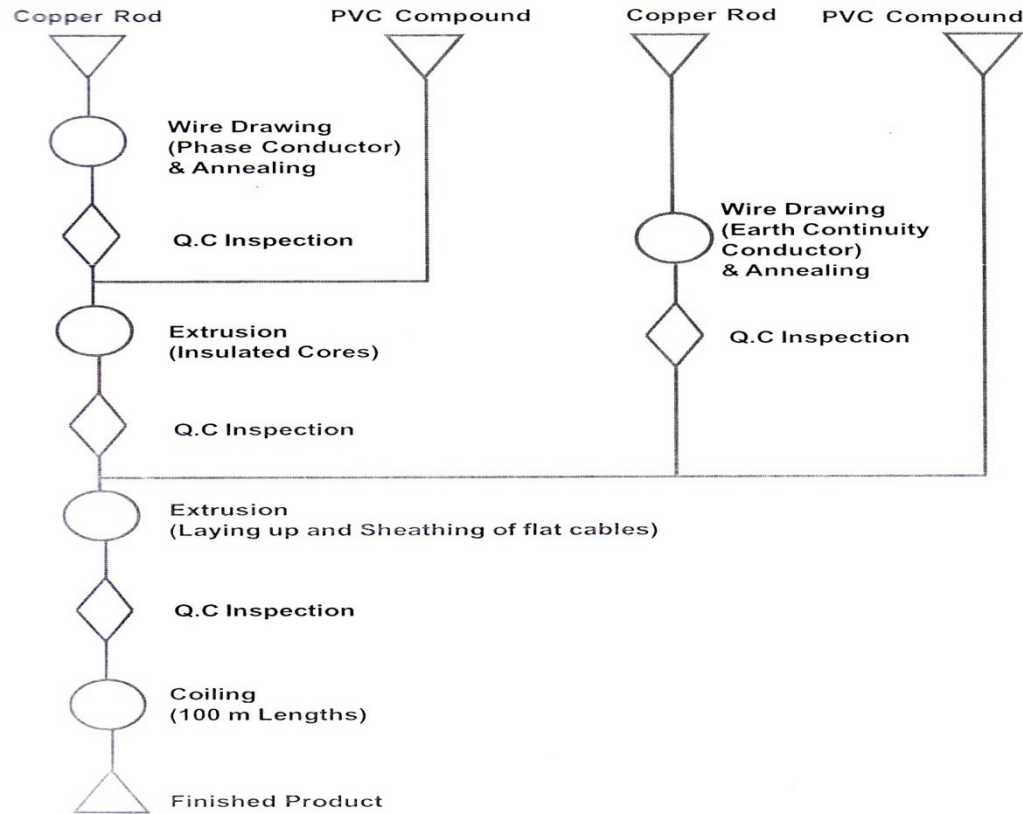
Copper Rod

PVC Compound

Copper Rod

PVC Compound

Wire Drawing (Phase Conductor) & Annealing

Q.C Inspection

Wire Drawing (Earth Continuity Conductor) & Annealing

Extrusion (Insulated Cores)

Q.C Inspection

Q.C Inspection

Extrusion (Laying up and Sheathing of flat cables)

Q.C Inspection

Coiling (100 m Lengths)

Finished Product